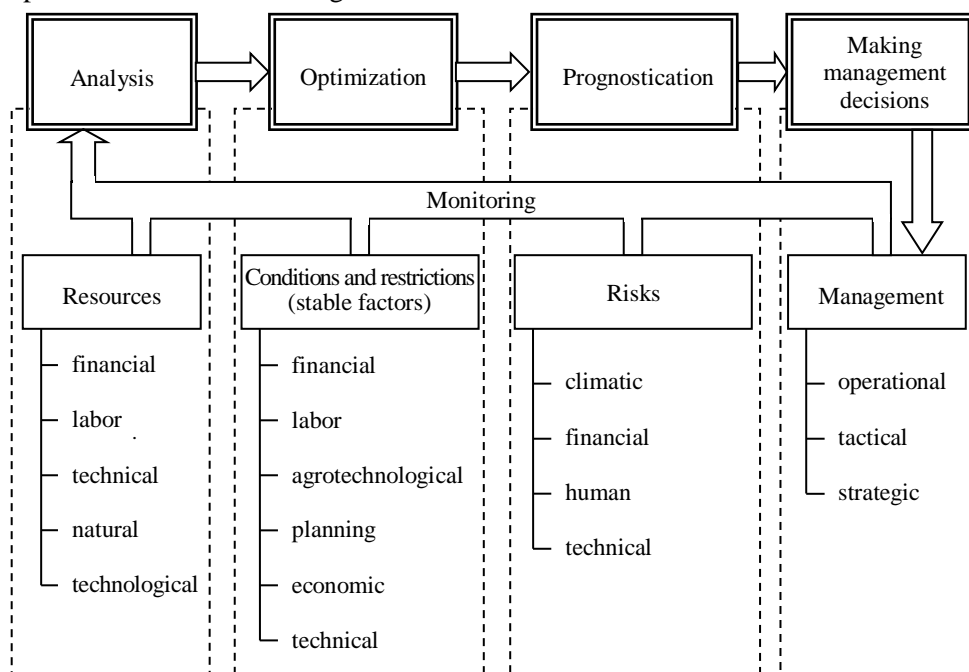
Analysis

Optimization

Prognostication

Making management decisions

Monitoring

Resources
financial
labor
technical
natural
technological

Conditions and restrictions (stable factors)
financial
labor
agrotechnological
planning
economic
technical

Risks
climatic
financial
human
technical

Management
operational
tactical
strategic